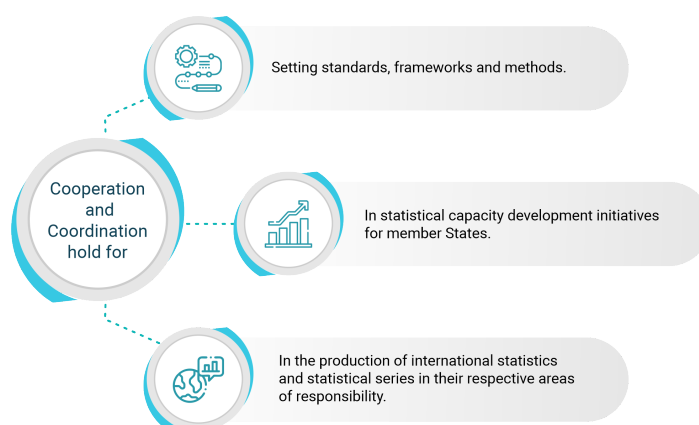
Cooperation and Coordination hold for

Setting standards, frameworks and methods.

In statistical capacity development initiatives for member States.

In the production of international statistics and statistical series in their respective areas of responsibility.